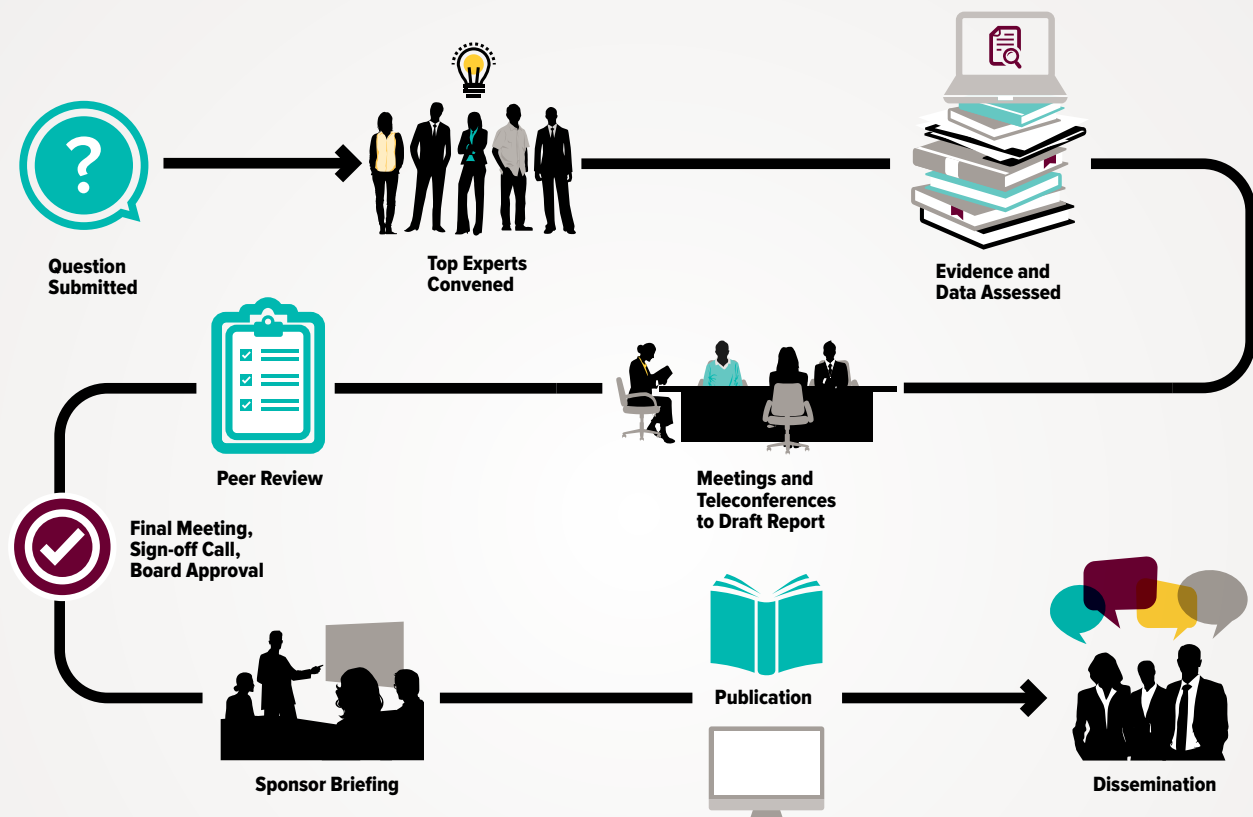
?

Question Submitted

Top Experts Convened

Evidence and Data Assessed

Peer Review

Meetings and Teleconferences to Draft Report

Final Meeting, Sign-off Call, Board Approval

Sponsor Briefing

Publication

Dissemination